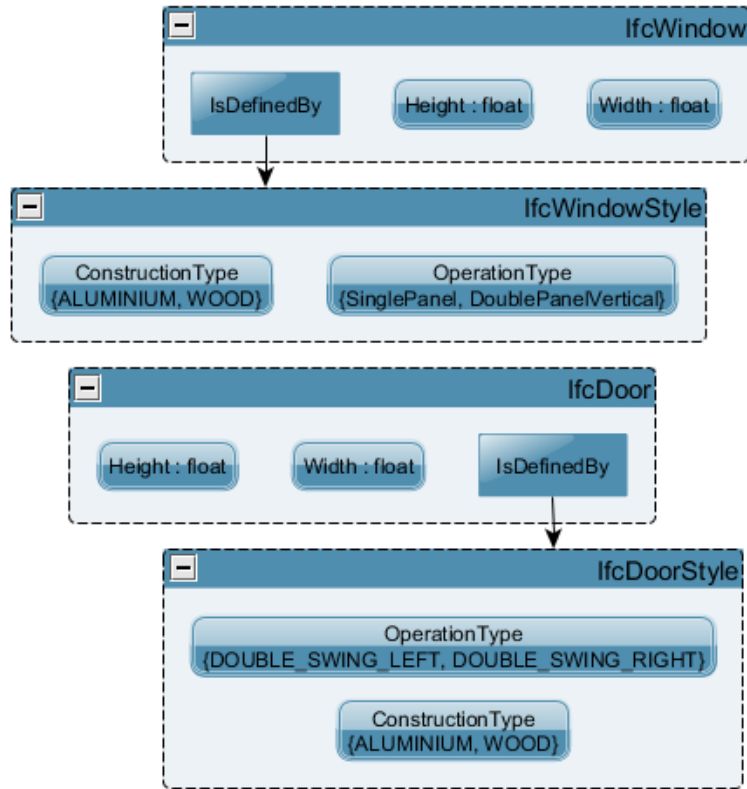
IfcWindow

IsDefinedBy

Height : float

Width : float

IfcWindowStyle

ConstructionType
{ALUMINIUM, WOOD}

OperationType
{SinglePanel, DoublePanelVertical}

IfcDoor

Height : float

Width : float

IsDefinedBy

IfcDoorStyle

OperationType
{DOUBLE_SWING_LEFT, DOUBLE_SWING_RIGHT}

ConstructionType
{ALUMINIUM, WOOD}